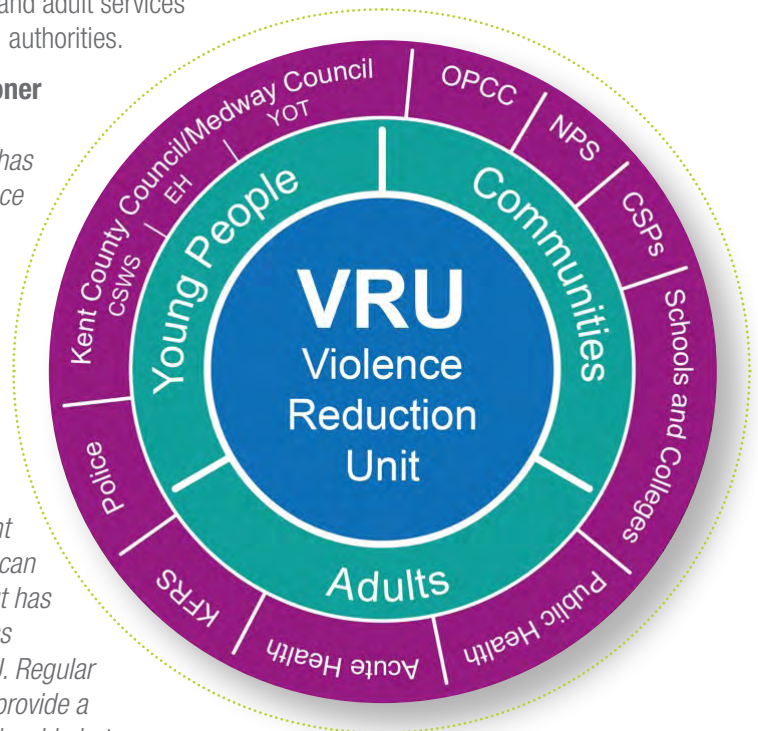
and adult services
authorities.

oner

has
ce

nt
can
t has
s
l. Regular
provide a

VRU
Violence
Reduction
Unit

Young People

Communities

Adults

Kent County Council/Medway Council

CSWS

EH

YOT

OPCC

NPS

CSPs

Schools and Colleges

Public Health

Acute Health

KFRS

Police